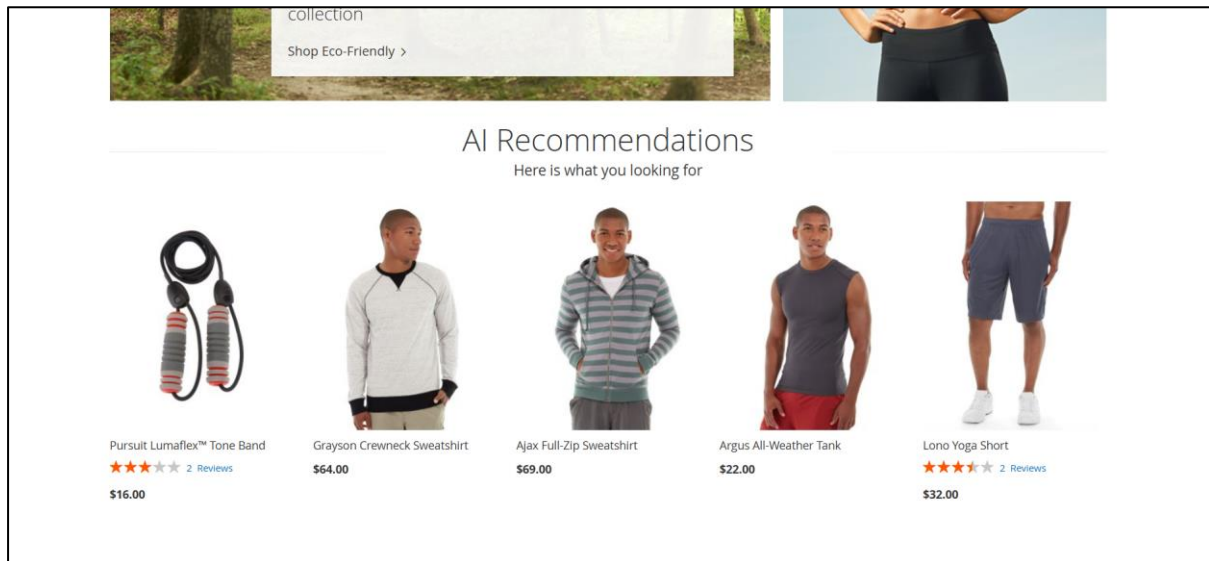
collection

Shop Eco-Friendly >

AI Recommendations

Here is what you looking for

Pursuit Lumaflex™ Tone Band
2 Reviews
$16.00

Grayson Crewneck Sweatshirt
$64.00

Ajax Full-Zip Sweatshirt
$69.00

Argus All-Weather Tank
$22.00

Lono Yoga Short
2 Reviews
$32.00